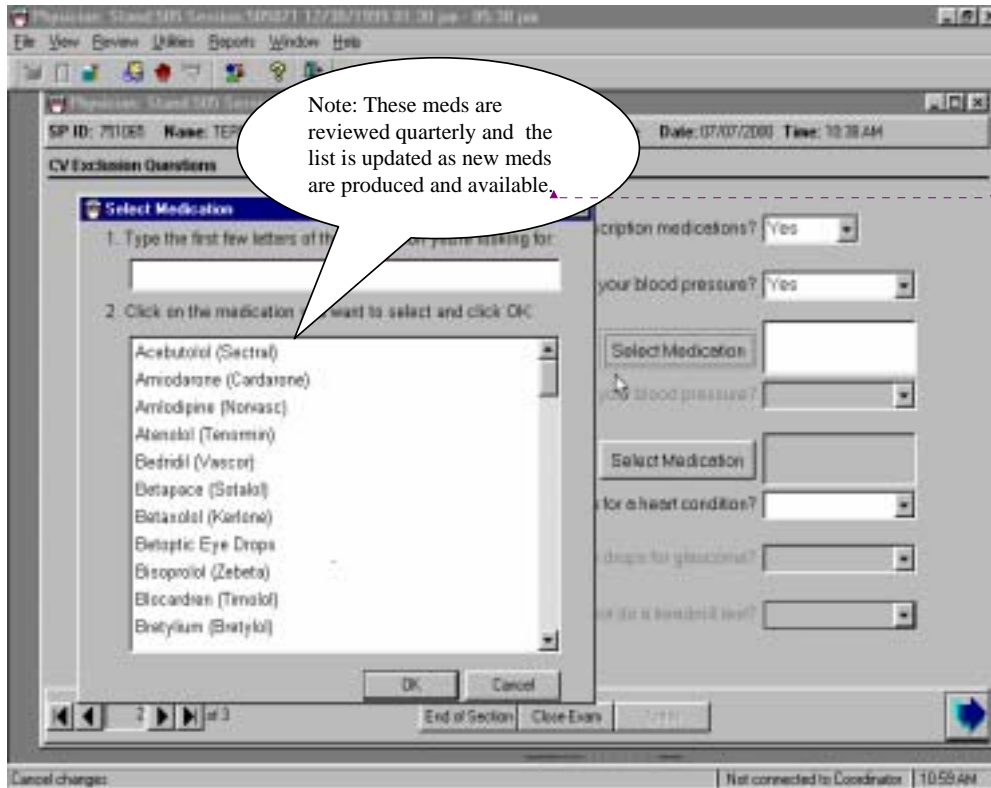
Physician: Stand SIS Session 505021 12/30/1999 01:30 pm - 05:30 pm
File View Review Utilities Reports Window Help

Physician: Stand SIS Sess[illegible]
SP ID: 751065 Name: TER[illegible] Date: 07/07/2000 Time: 10:38 AM
CV Exclusion Questions

Note: These meds are reviewed quarterly and the list is updated as new meds are produced and available.

Select Medication
1. Type the first few letters of th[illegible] you're looking for:
2. Click on the medication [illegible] want to select and click OK:
Acebutolol (Sectral)
Amiodarone (Cardarone)
Amlodipine (Norvasc)
Atenolol (Tenormin)
Bedridil (Vascor)
Betapace (Sotalol)
Betaxolol (Kerlone)
Betoptic Eye Drops
Bisoprolol (Zebeta)
Blocardren (Timolol)
Bretylium (Bretylol)
OK Cancel

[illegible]cription medications? Yes
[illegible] your blood pressure? Yes
Select Medication
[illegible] blood pressure?
Select Medication
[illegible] for a heart condition?
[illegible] drops for glaucoma?
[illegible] do a treadmill test?

2 of 3
End of Section Close Exam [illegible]

Cancel changes
Not connected to Coordinator 10:59 AM